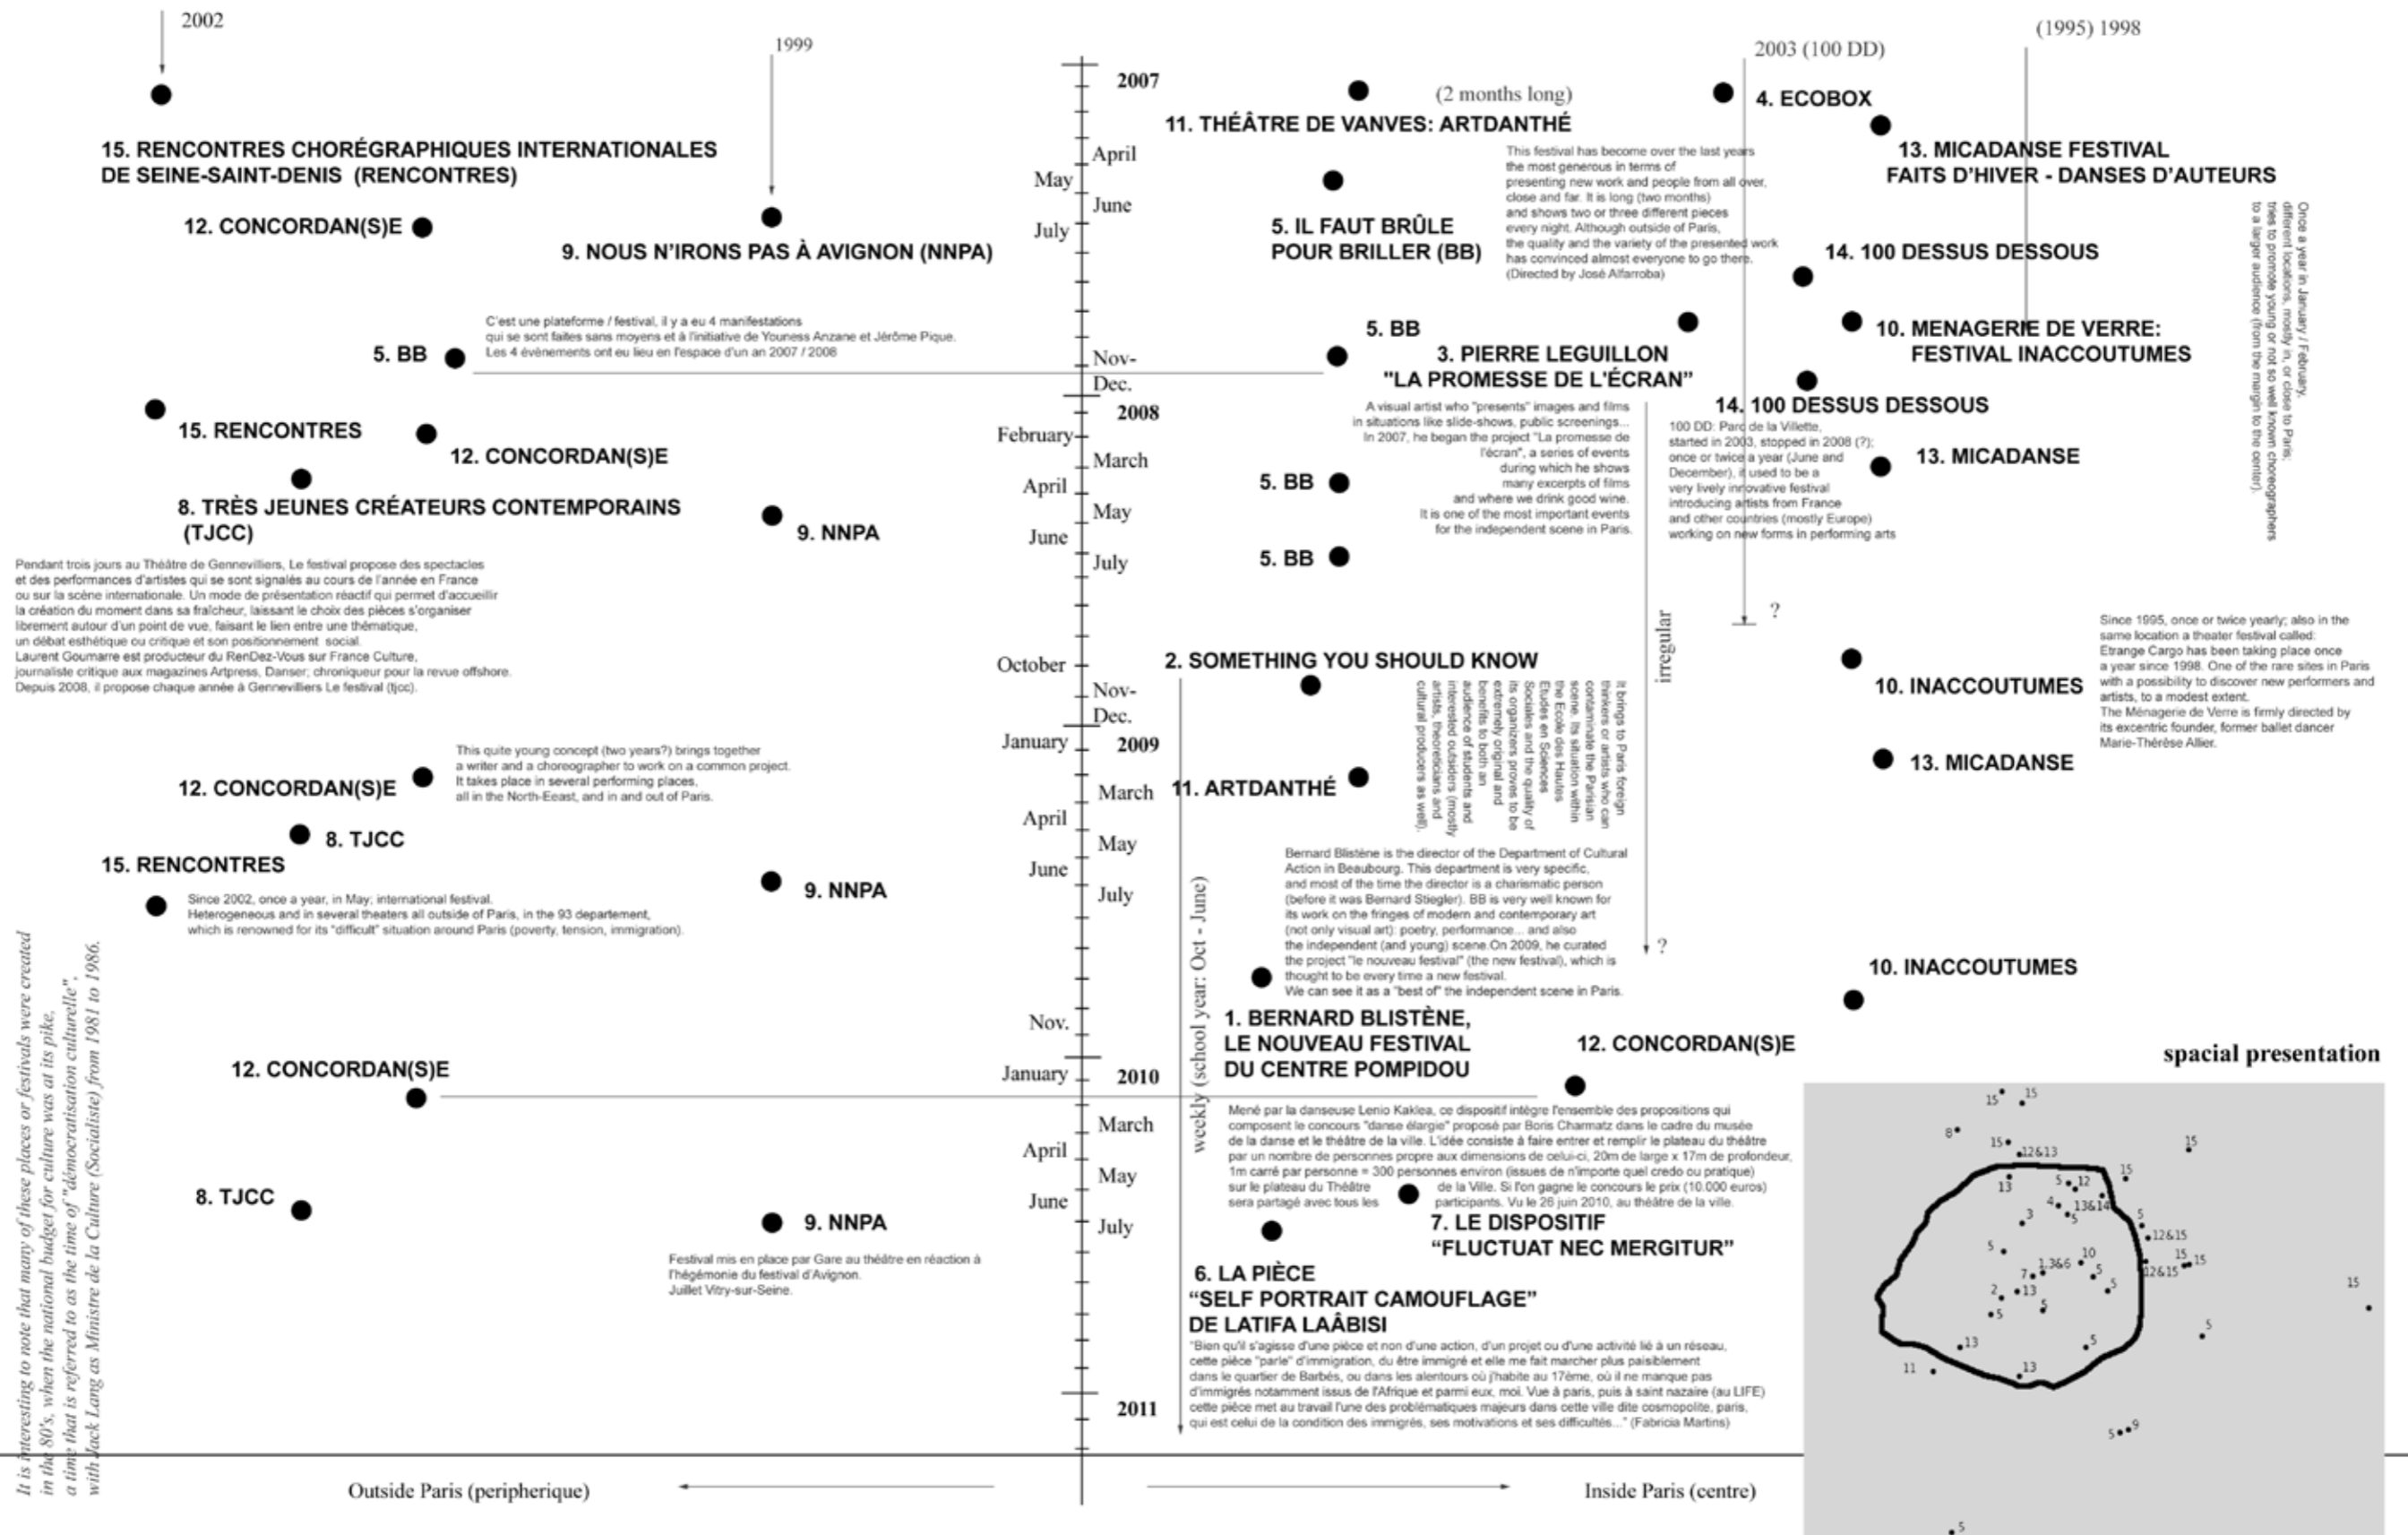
2002

1999

2003 (100 DD)

(1995) 1998

2007

(2 months long)

4. ECOBOX

11. THÉATRE DE VANVES: ARTDANTHÉ

15. RENCONTRES CHORÉGRAPHIQUES INTERNATIONALES DE SEINE-SAINT-DENIS (RENCONTRES)

13. MICADANSE FESTIVAL FAITS D'HIVER - DANSES D'AUTEURS

April
May
June
July

This festival has become over the last years the most generous in terms of presenting new work and people from all over, close and far. It is long (two months) and shows two or three different pieces every night. Although outside of Paris, the quality and the variety of the presented work has convinced almost everyone to go there. (Directed by José Alfarroba)

12. CONCORDAN(S)E

9. NOUS N'IRONS PAS À AVIGNON (NNPA)

5. IL FAUT BRÛLE POUR BRILLER (BB)

14. 100 DESSUS DESSOUS

Once a year in January / February, different locations, mostly in, or close to Paris; tries to promote young or not so well known choregraphers to a larger audience (from the margin to the center).

C'est une plateforme / festival, il y a eu 4 manifestations qui se sont faites sans moyens et à l'initiative de Youness Anzane et Jérôme Pique. Les 4 évènements ont eu lieu en l'espace d'un an 2007 / 2008

5. BB

5. BB

10. MENAGERIE DE VERRE: FESTIVAL INACCOUTUMES

Nov.-
Dec.

3. PIERRE LEGUILLON "LA PROMESSE DE L'ÉCRAN"

14. 100 DESSUS DESSOUS

2008

15. RENCONTRES

12. CONCORDAN(S)E

February
March
April
May
June
July

A visual artist who "presents" images and films in situations like slide-shows, public screenings... In 2007, he began the project "La promesse de l'écran", a series of events during which he shows many excerpts of films and where we drink good wine. It is one of the most important events for the independent scene in Paris.

100 DD: Parc de la Villette, started in 2003, stopped in 2008 (?): once or twice a year (June and December), it used to be a very lively innovative festival introducing artists from France and other countries (mostly Europe) working on new forms in performing arts

13. MICADANSE

8. TRÈS JEUNES CRÉATEURS CONTEMPORAINS (TJCC)

9. NNPA

5. BB

5. BB

Pendant trois jours au Théâtre de Gennevilliers, Le festival propose des spectacles et des performances d'artistes qui se sont signalés au cours de l'année en France ou sur la scène internationale. Un mode de présentation réactif qui permet d'accueillir la création du moment dans sa fraîcheur, laissant le choix des pièces s'organiser librement autour d'un point de vue, faisant le lien entre une thématique, un débat esthétique ou critique et son positionnement social. Laurent Goumarre est producteur du RenDez-Vous sur France Culture, journaliste critique aux magazines Artpress, Danser; chroniqueur pour la revue offshore. Depuis 2008, il propose chaque année à Gennevilliers Le festival (tjcc).

?

irregular

Since 1995, once or twice yearly; also in the same location a theater festival called: Etrange Cargo has been taking place once a year since 1998. One of the rare sites in Paris with a possibility to discover new performers and artists, to a modest extent. The Ménagerie de Verre is firmly directed by its excentric founder, former ballet dancer Marie-Thérèse Allier.

October

2. SOMETHING YOU SHOULD KNOW

10. INACCOUTUMES

Nov.-
Dec.

It brings to Paris foreign thinkers or artists who can contaminate the Parisian scene. Its situation within the Ecole des Hautes Etudes en Sciences Sociales and the quality of its organizers proves to be extremely original and benefits to both an audience of students and interested outsiders (mostly artists, theoreticians and cultural producers as well).

January

2009

This quite young concept (two years?) brings together a writer and a choreographer to work on a common project. It takes place in several performing places, all in the North-Eeast, and in and out of Paris.

12. CONCORDAN(S)E

March

11. ARTDANTHÉ

13. MICADANSE

April

8. TJCC

May

15. RENCONTRES

June

9. NNPA

July

Bernard Blistène is the director of the Department of Cultural Action in Beaubourg. This department is very specific, and most of the time the director is a charismatic person (before it was Bernard Stiegler). BB is very well known for its work on the fringes of modern and contemporary art (not only visual art): poetry, performance... and also the independent (and young) scene.On 2009, he curated the project "le nouveau festival" (the new festival), which is thought to be every time a new festival. We can see it as a "best of" the independent scene in Paris.

Since 2002, once a year, in May; international festival. Heterogeneous and in several theaters all outside of Paris, in the 93 departement, which is renowned for its "difficult" situation around Paris (poverty, tension, immigration).

?

10. INACCOUTUMES

weekly (school year: Oct - June)

Nov.

1. BERNARD BLISTÈNE, LE NOUVEAU FESTIVAL DU CENTRE POMPIDOU

12. CONCORDAN(S)E

spacial presentation

12. CONCORDAN(S)E

January

2010

March

Mené par la danseuse Lenio Kaklea, ce dispositif intègre l'ensemble des propositions qui composent le concours "danse élargie" proposé par Boris Charmatz dans le cadre du musée de la danse et le théâtre de la ville. L'idée consiste à faire entrer et remplir le plateau du théâtre par un nombre de personnes propre aux dimensions de celui-ci, 20m de large x 17m de profondeur, 1m carré par personne = 300 personnes environ (issues de n'importe quel credo ou pratique) sur le plateau du Théâtre de la Ville. Si l'on gagne le concours le prix (10.000 euros) sera partagé avec tous les participants. Vu le 26 juin 2010, au théâtre de la ville.

April
May
June
July

8. TJCC

9. NNPA

7. LE DISPOSITIF "FLUCTUAT NEC MERGITUR"

Festival mis en place par Gare au théâtre en réaction à l'hégémonie du festival d'Avignon. Juillet Vitry-sur-Seine.

6. LA PIÈCE "SELF PORTRAIT CAMOUFLAGE" DE LATIFA LAÂBISI

"Bien qu'il s'agisse d'une pièce et non d'une action, d'un projet ou d'une activité lié à un réseau, cette pièce "parle" d'immigration, du être immigré et elle me fait marcher plus paisiblement dans le quartier de Barbès, ou dans les alentours où j'habite au 17ème, où il ne manque pas d'immigrés notamment issus de l'Afrique et parmi eux, moi. Vue à paris, puis à saint nazaire (au LIFE) cette pièce met au travail l'une des problématiques majeurs dans cette ville dite cosmopolite, paris, qui est celui de la condition des immigrés, ses motivations et ses difficultés..." (Fabricia Martins)

2011

15 15 8 15 12&13 15 15 13 5 12 4 13&14 5 3 5 12&15 5 1,3&6 10 15 15 7 5 12&15 15 2 13 5 5 5 13 5 13 11 13 5 5 9 5

It is interesting to note that many of these places or festivals were created in the 80's, when the national budget for culture was at its pike, a time that is referred to as the time of "démocratisation culturelle", with Jack Lang as Ministre de la Culture (Socialiste) from 1981 to 1986.

Outside Paris (peripherique)

Inside Paris (centre)